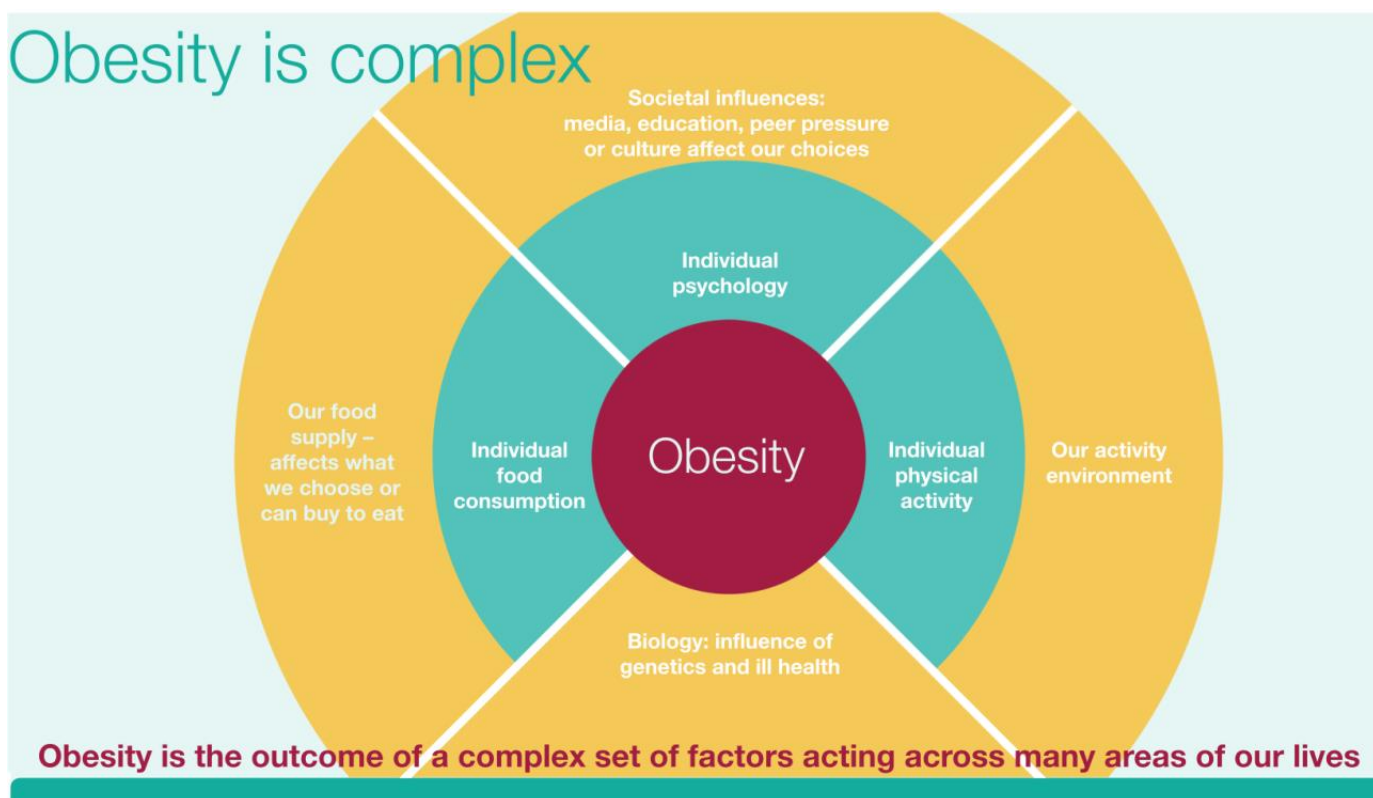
Obesity is complex

Societal influences: media, education, peer pressure or culture affect our choices

Individual psychology

Our food supply – affects what we choose or can buy to eat

Individual food consumption

Obesity

Individual physical activity

Our activity environment

Biology: influence of genetics and ill health

Obesity is the outcome of a complex set of factors acting across many areas of our lives